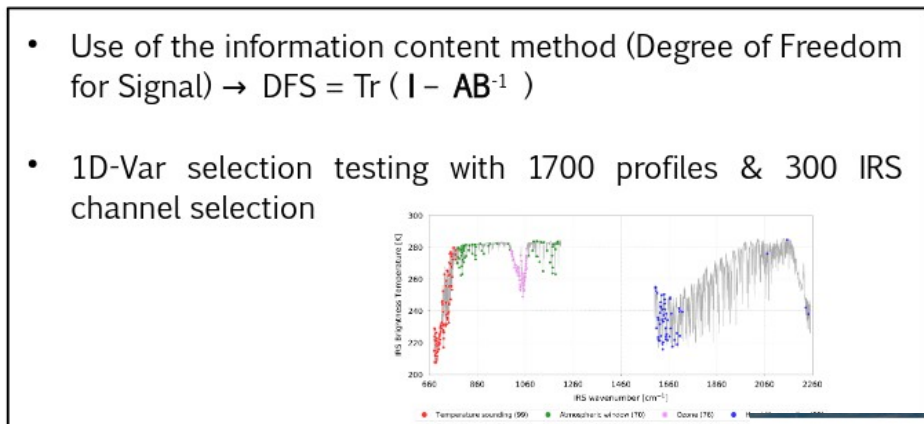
- Use of the information content method (Degree of Freedom for Signal) → DFS = Tr ( $\mathbf{I} - \mathbf{AB}^{-1}$ )

- 1D-Var selection testing with 1700 profiles & 300 IRS channel selection

300
280
260
240
220
200
IRS Brightness Temperature [K]
660 860 1060 1260 1460 1660 1860 2060 2260
IRS wavenumber [cm$^{-1}$]
Temperature sounding (99) Atmospheric window (70) Ozone (76) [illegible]